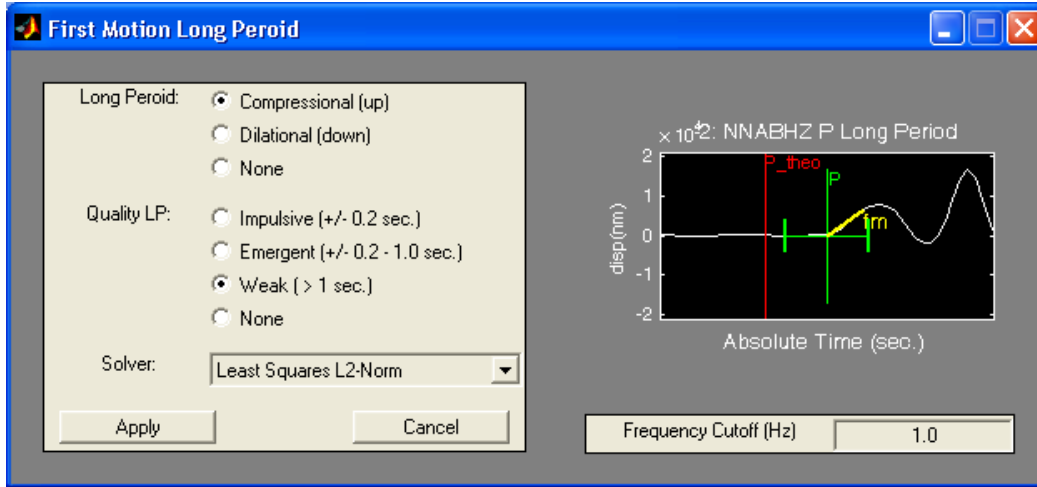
First Motion Long Peroid

Long Peroid:
Compressional (up)
Dilational (down)
None

Quality LP:
Impulsive (+/- 0.2 sec.)
Emergent (+/- 0.2 - 1.0 sec.)
Weak ( > 1 sec.)
None

Solver:
Least Squares L2-Norm

Apply
Cancel

$\times 10^{4}$2: NNABHZ P Long Period
P_theo
P
fm
2
1
0
-1
-2
disp(nm)
Absolute Time (sec.)

Frequency Cutoff (Hz)
1.0